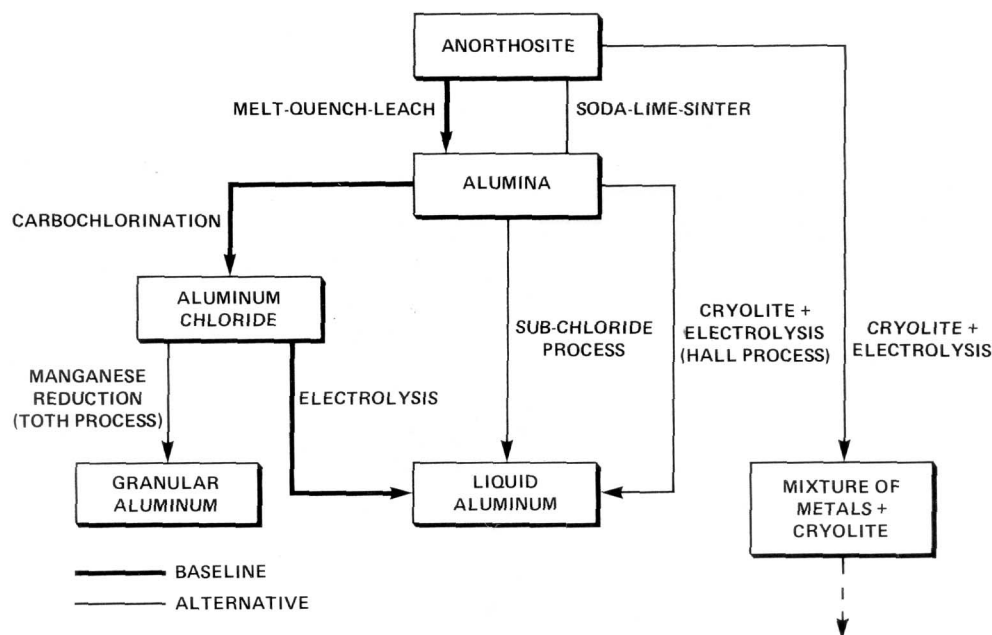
ANORTHOSITE

MELT-QUENCH-LEACH

SODA-LIME-SINTER

ALUMINA

CARBOCHLORINATION

ALUMINUM CHLORIDE

SUB-CHLORIDE PROCESS

CRYOLITE + ELECTROLYSIS (HALL PROCESS)

CRYOLITE + ELECTROLYSIS

MANGANESE REDUCTION (TOTH PROCESS)

ELECTROLYSIS

GRANULAR ALUMINUM

LIQUID ALUMINUM

MIXTURE OF METALS + CRYOLITE

BASELINE

ALTERNATIVE